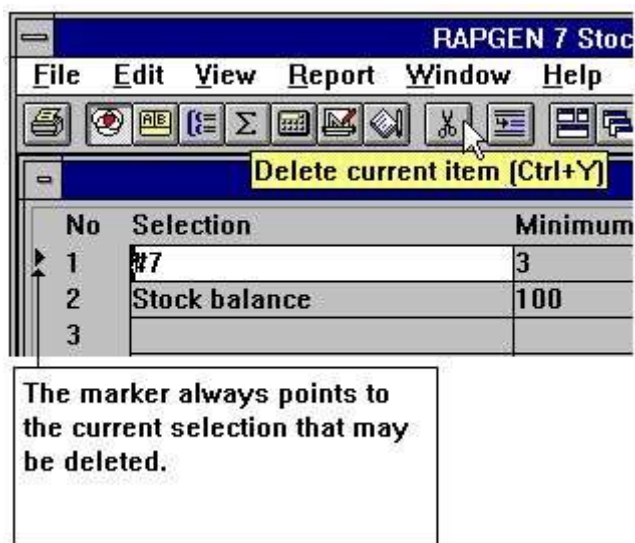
RAPGEN 7 Stoc

File Edit View Report Window Help

Delete current item (Ctrl+Y)

| No | Selection | Minimum |
|---|---|---|
| 1 | #7 | 3 |
| 2 | Stock balance | 100 |
| 3 | | |

The marker always points to the current selection that may be deleted.